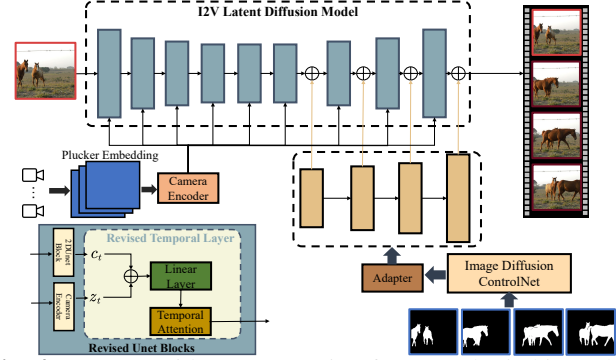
I2V Latent Diffusion Model

Plucker Embedding

Camera Encoder

Revised Temporal Layer

2D Unet Block

Camera Encoder

$c_t$

$z_t$

Linear Layer

Temporal Attention

Revised Unet Blocks

Adapter

Image Diffusion ControlNet